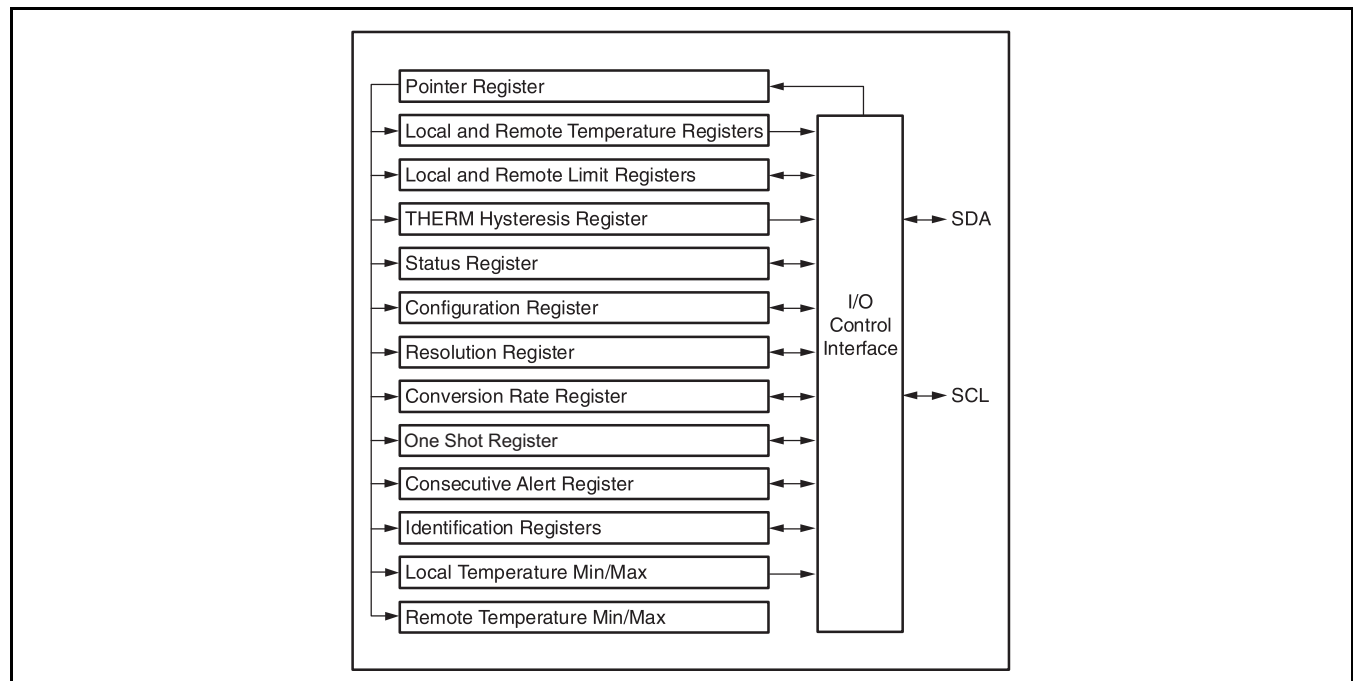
Pointer Register
Local and Remote Temperature Registers
Local and Remote Limit Registers
THERM Hysteresis Register
Status Register
Configuration Register
Resolution Register
Conversion Rate Register
One Shot Register
Consecutive Alert Register
Identification Registers
Local Temperature Min/Max
Remote Temperature Min/Max

I/O Control Interface

SDA

SCL